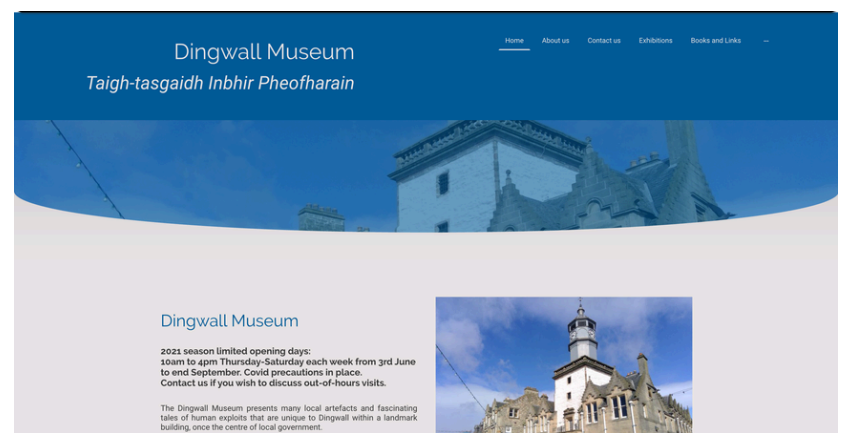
Dingwall Museum

Taigh-tasgaidh Inbhir Pheofharain

Home About us Contact us Exhibitions Books and Links ...

Dingwall Museum

2021 season limited opening days:
10am to 4pm Thursday-Saturday each week from 3rd June to end September. Covid precautions in place.
Contact us if you wish to discuss out-of-hours visits.

The Dingwall Museum presents many local artefacts and fascinating tales of human exploits that are unique to Dingwall within a landmark building, once the centre of local government.